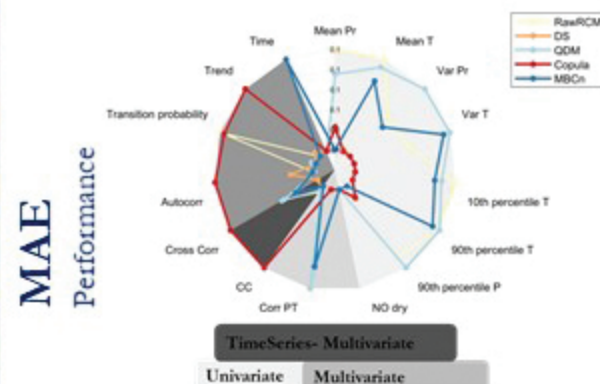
MAE
Performance

Mean Pr
Mean T
Var Pr
Var T
10th percentile T
90th percentile T
90th percentile P
NO dry
Corr PT
CC
Cross Corr
Autocorr
Transition probability
Trend
Time

0.3
0.3
0.1
0.1
0.1

RawRCM
DS
QDM
Copula
MBCn

TimeSeries- Multivariate
Univariate
Multivariate